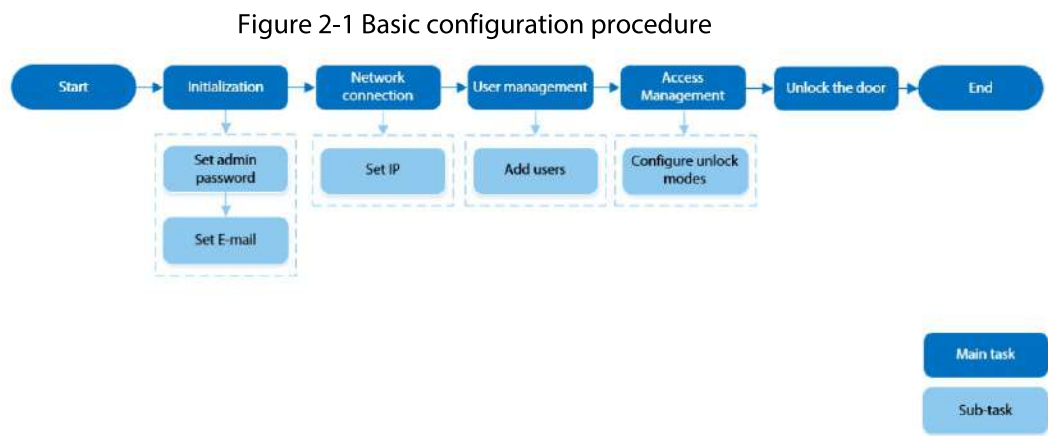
Figure 2-1 Basic configuration procedure

Start

Initialization

Set admin password

Set E-mail

Network connection

Set IP

User management

Add users

Access Management

Configure unlock modes

Unlock the door

End

Main task

Sub-task